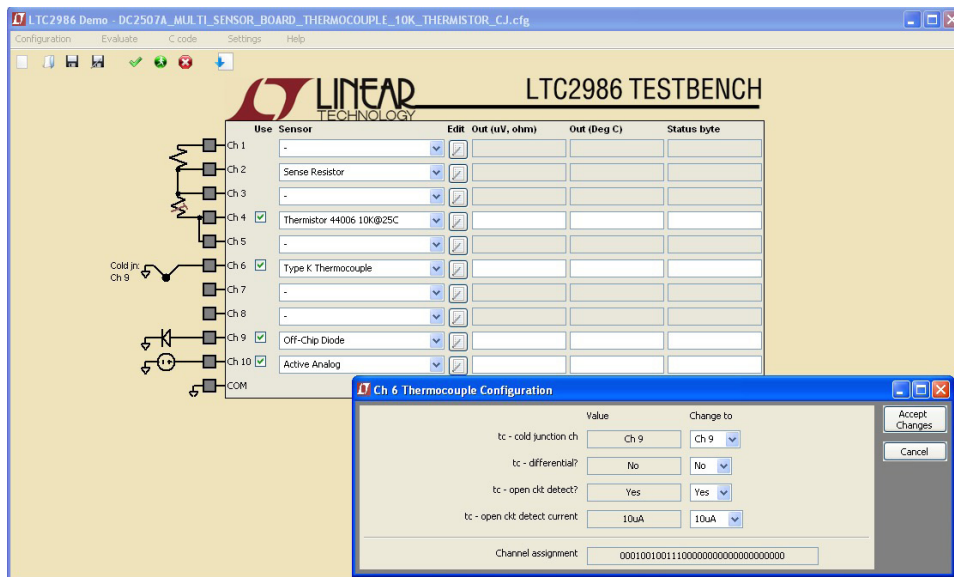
LTC2986 Demo - DC2507A_MULTI_SENSOR_BOARD_THERMOCOUPLE_10K_THERMISTOR_CJ.cfg

Configuration Evaluate C code Settings Help

LINEAR TECHNOLOGY LTC2986 TESTBENCH

| | Use | Sensor | Edit | Out (uV, ohm) | Out (Deg C) | Status byte |
|---|---|---|---|---|---|---|
| Ch 1 | | - | | | | |
| Ch 2 | | Sense Resistor | | | | |
| Ch 3 | | - | | | | |
| Ch 4 | ✓ | Thermistor 44006 10K@25C | | | | |
| Ch 5 | | - | | | | |
| Ch 6 | ✓ | Type K Thermocouple | | | | |
| Ch 7 | | - | | | | |
| Ch 8 | | - | | | | |
| Ch 9 | ✓ | Off-Chip Diode | | | | |
| Ch 10 | ✓ | Active Analog | | | | |
| COM | | | | | | |

Cold jn: Ch 9

Ch 6 Thermocouple Configuration

| | Value | Change to |
|---|---|---|
| tc - cold junction ch | Ch 9 | Ch 9 |
| tc - differential? | No | No |
| tc - open ckt detect? | Yes | Yes |
| tc - open ckt detect current | 10uA | 10uA |

Accept Changes
Cancel

Channel assignment 00010010011100000000000000000000